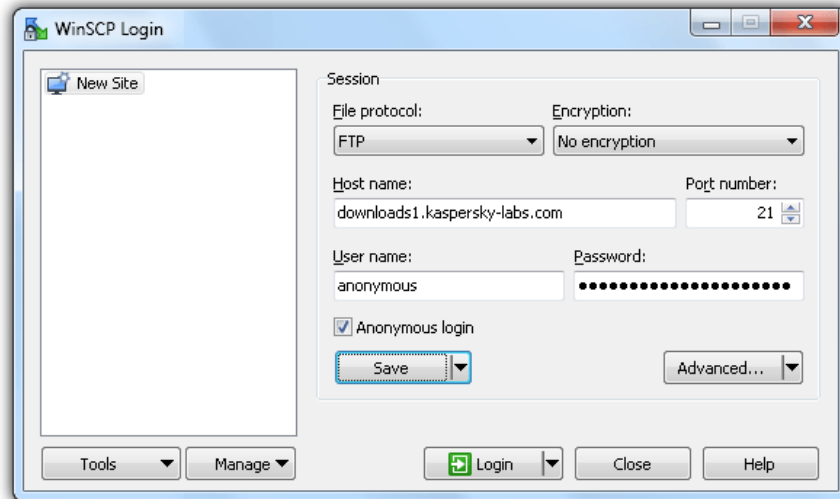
WinSCP Login

New Site

Session

File protocol:

FTP

Encryption:

No encryption

Host name:

downloads1.kaspersky-labs.com

Port number:

21

User name:

anonymous

Password:

••••••••••••••••••••••

Anonymous login

Save

Advanced...

Tools

Manage

Login

Close

Help